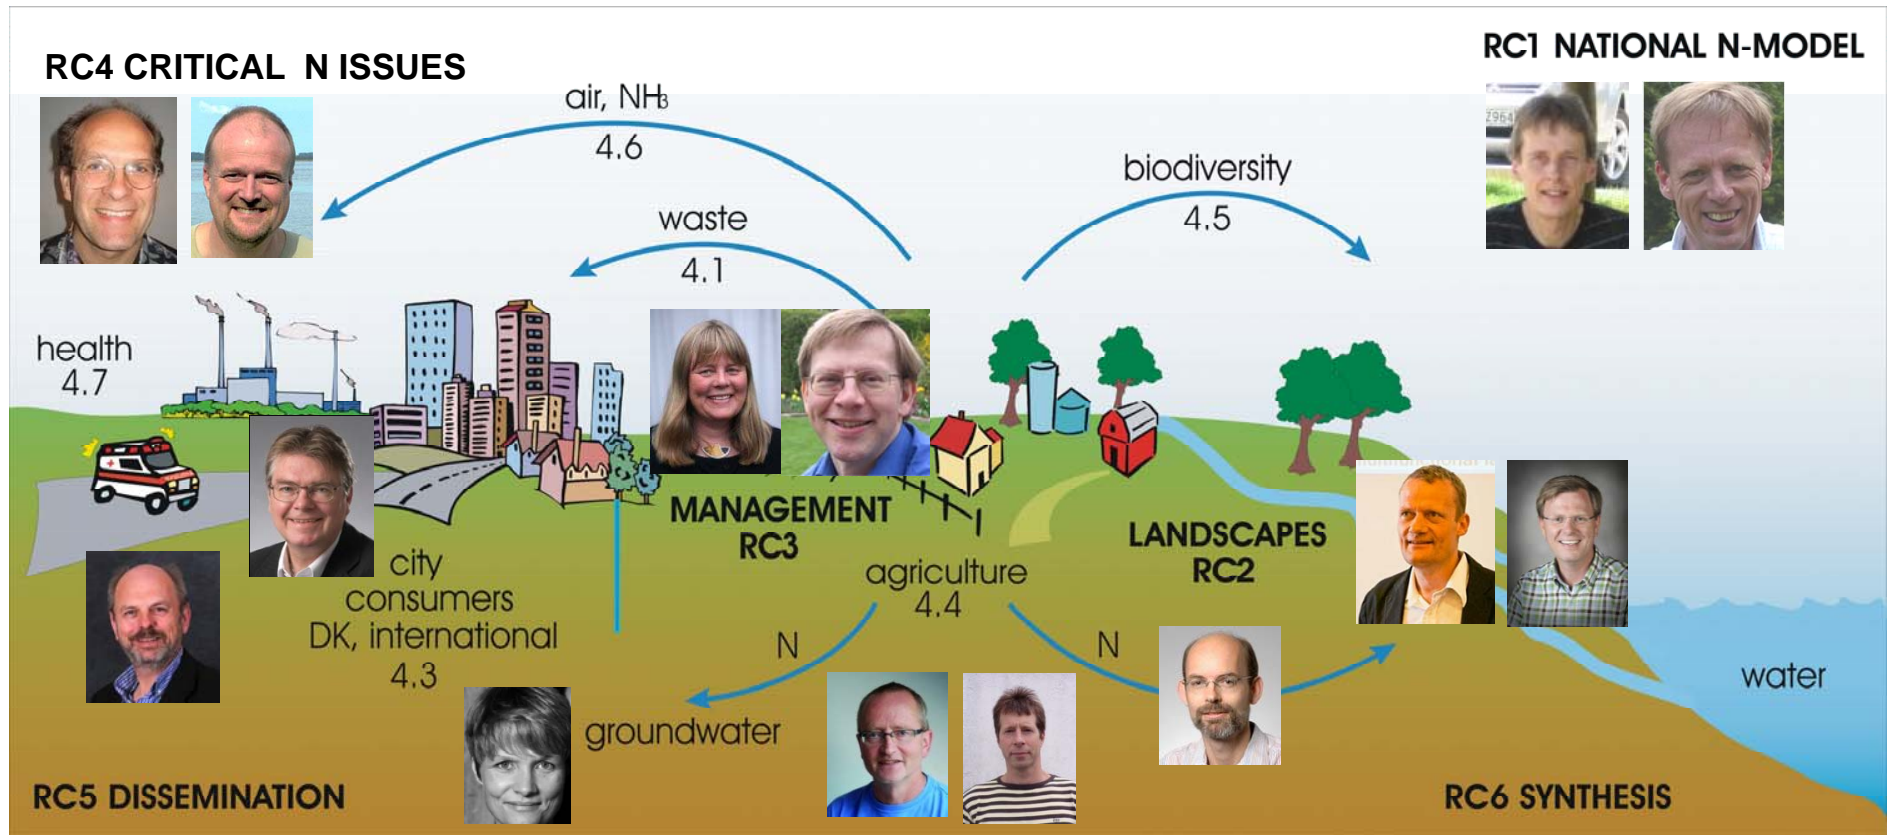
RC4 CRITICAL N ISSUES

RC1 NATIONAL N-MODEL

air, $NH_3$
4.6

waste
4.1

biodiversity
4.5

health
4.7

MANAGEMENT
RC3

LANDSCAPES
RC2

city
consumers
DK, international
4.3

agriculture
4.4

N

N

groundwater

water

RC5 DISSEMINATION

RC6 SYNTHESIS